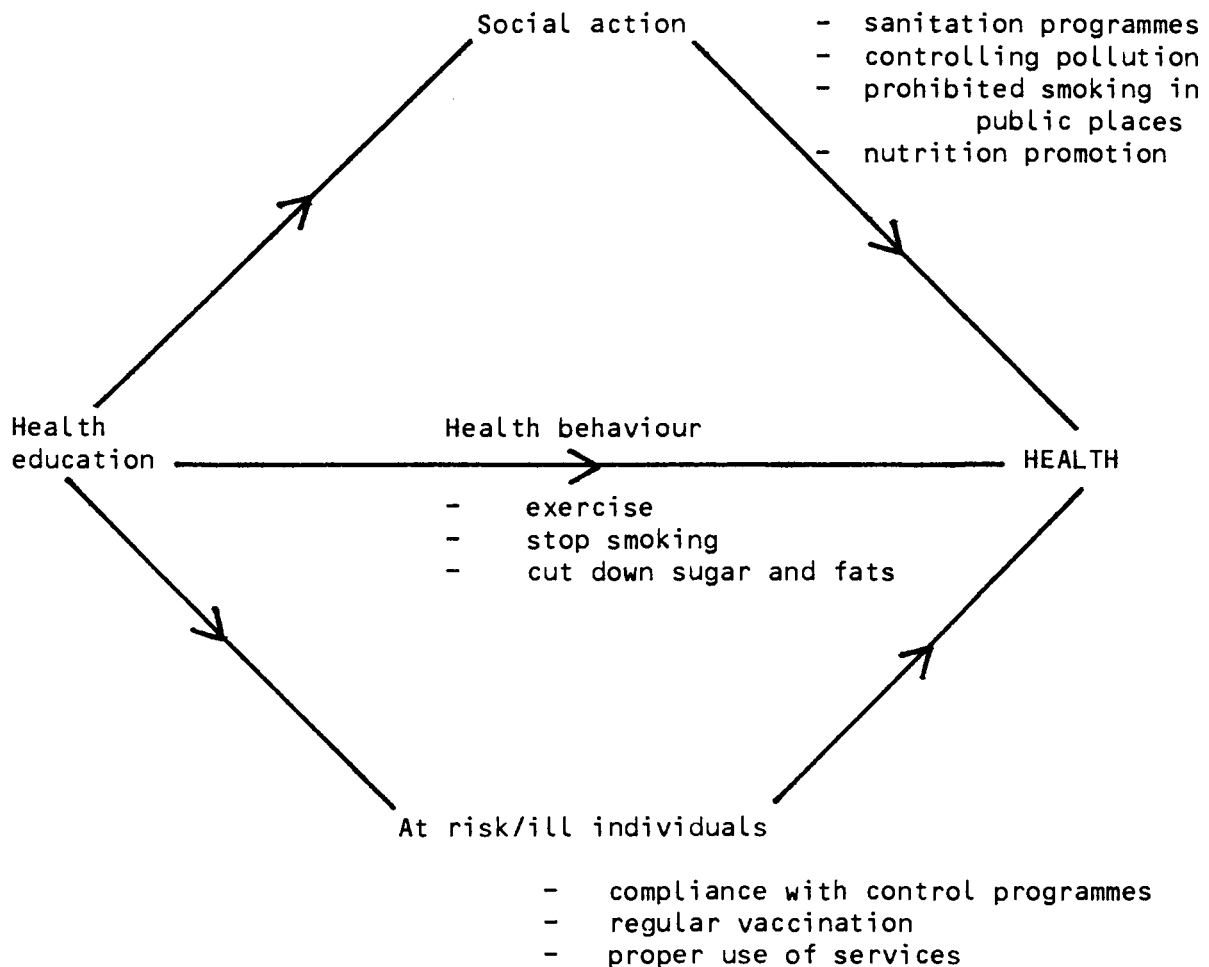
Social action

- sanitation programmes
- controlling pollution
- prohibited smoking in public places
- nutrition promotion

Health education

Health behaviour

- exercise
- stop smoking
- cut down sugar and fats

HEALTH

At risk/ill individuals

- compliance with control programmes
- regular vaccination
- proper use of services